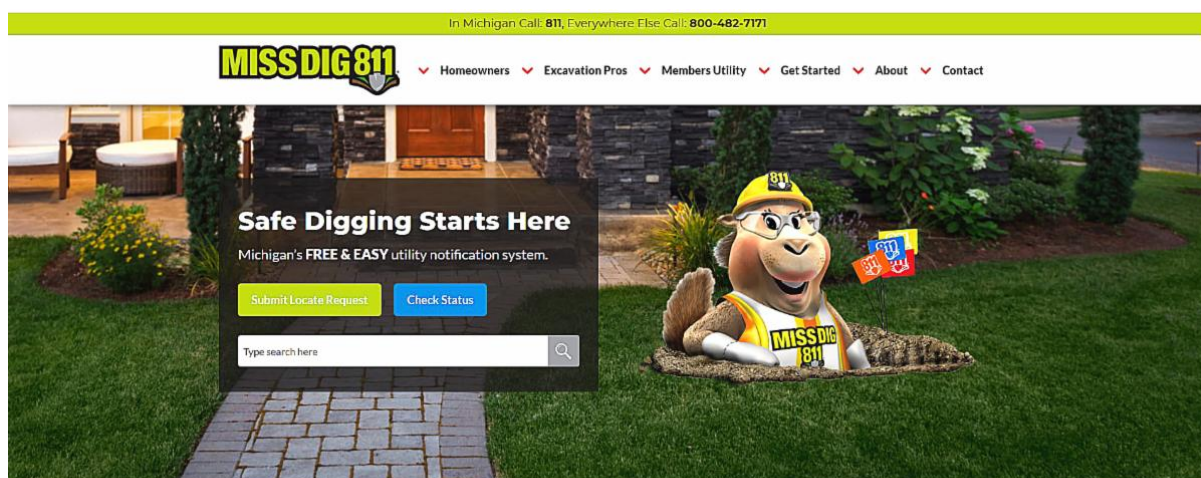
In Michigan Call: 811, Everywhere Else Call: 800-482-7171

MISS DIG 811

Homeowners Excavation Pros Members Utility Get Started About Contact

Safe Digging Starts Here

Michigan's FREE & EASY utility notification system.

Submit Locate Request Check Status

Type search here

811

MISS DIG 811

811 811